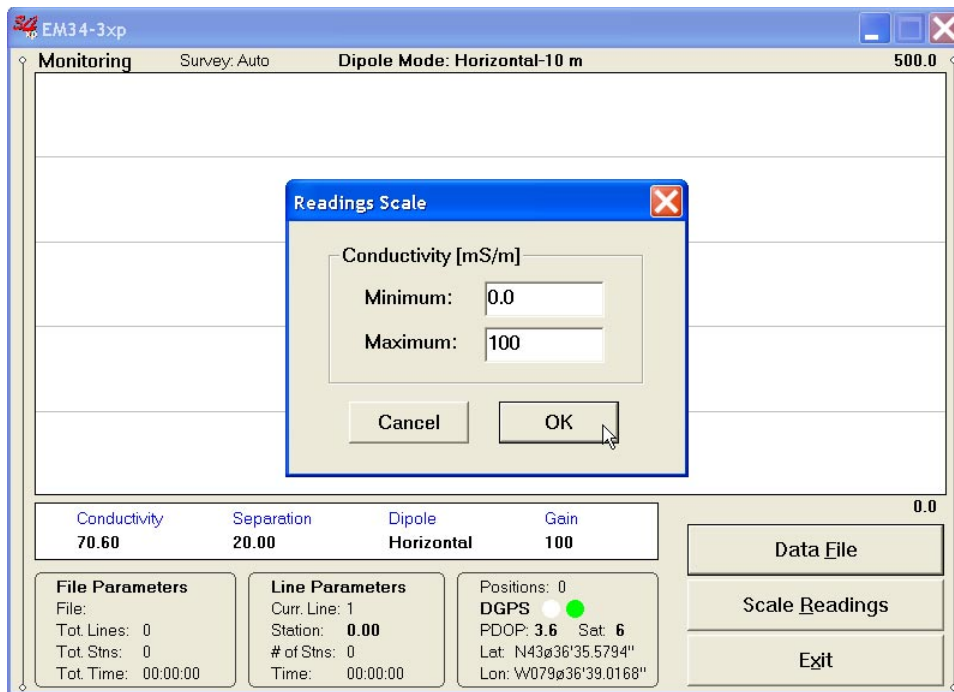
EM34-3xp

Monitoring Survey: Auto Dipole Mode: Horizontal-10 m 500.0

Readings Scale

Conductivity [mS/m]

Minimum: 0.0

Maximum: 100

Cancel OK

0.0

| Conductivity | Separation | Dipole | Gain |
|---|---|---|---|
| 70.60 | 20.00 | Horizontal | 100 |

Data File

File Parameters
File:
Tot. Lines: 0
Tot. Stns: 0
Tot. Time: 00:00:00

Line Parameters
Curr. Line: 1
Station: 0.00
# of Stns: 0
Time: 00:00:00

Positions: 0
DGPS
PDOP: 3.6 Sat: 6
Lat: N43ø36'35.5794"
Lon: W079ø36'39.0168"

Scale Readings

Exit